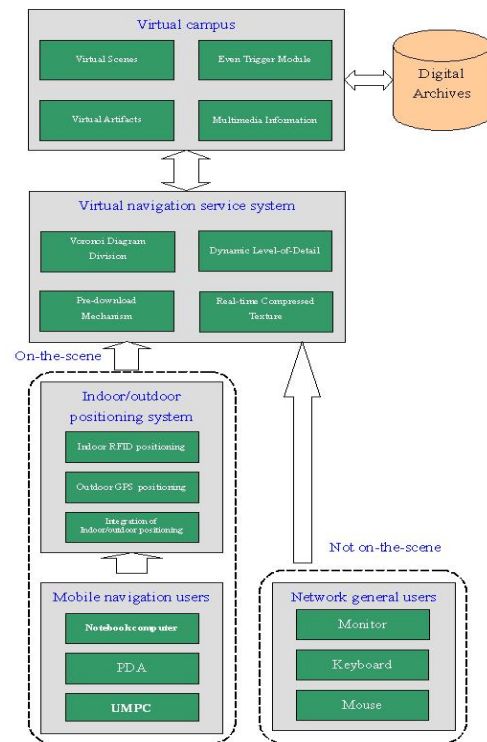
Virtual campus

Virtual Scenes

Even Trigger Module

Virtual Artifacts

Multimedia Information

Digital Archives

Virtual navigation service system

Voronoi Diagram Division

Dynamic Level-of-Detail

Pre-download Mechanism

Real-time Compressed Texture

On-the-scene

Indoor/outdoor positioning system

Indoor RFID positioning

Outdoor GPS positioning

Integration of Indoor/outdoor positioning

Mobile navigation users

Notebook computer

PDA

UMPC

Not on-the-scene

Network general users

Monitor

Keyboard

Mouse